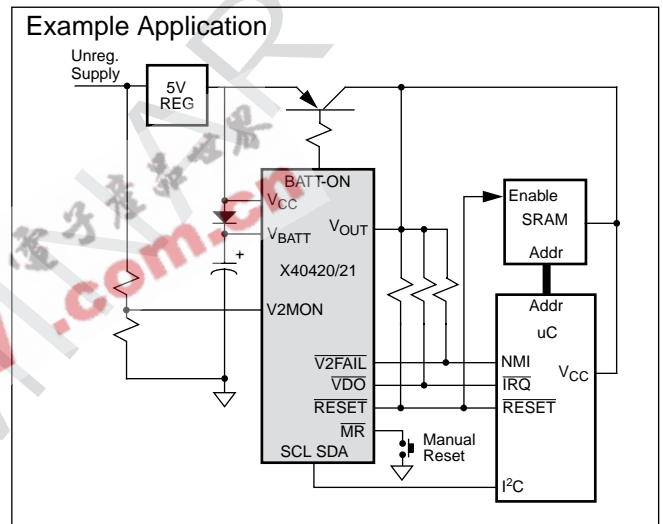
Example Application

Unreg. Supply

5V REG

BATT-ON

$V_{CC}$

$V_{BATT}$

$V_{OUT}$

+

X40420/21

V2MON

$\overline{V2FAIL}$

$\overline{VDO}$

$\overline{RESET}$

$\overline{MR}$

SCL SDA

Manual Reset

Enable

SRAM

Addr

Addr

uC

NMI

$\overline{IRQ}$

$\overline{RESET}$

$V_{CC}$

$I^2C$

.com.cn